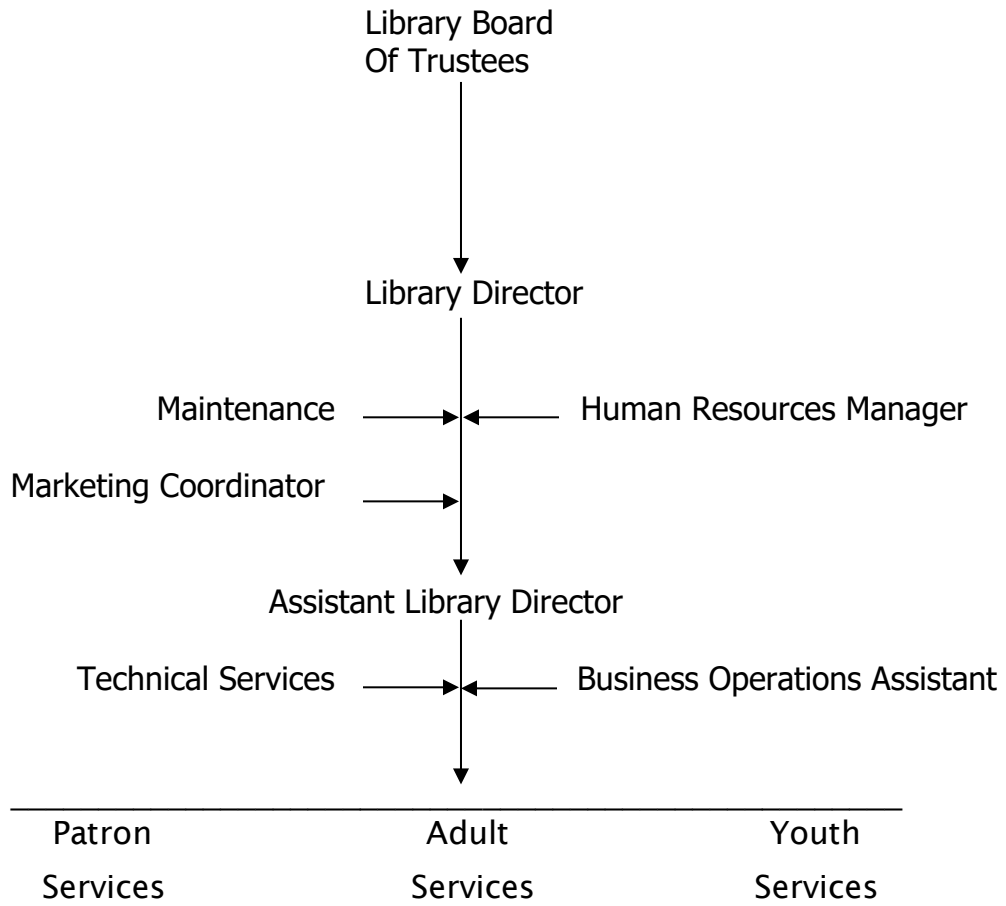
Library Board
Of Trustees

Library Director

Maintenance

Human Resources Manager

Marketing Coordinator

Assistant Library Director

Technical Services

Business Operations Assistant

Patron Services

Adult Services

Youth Services